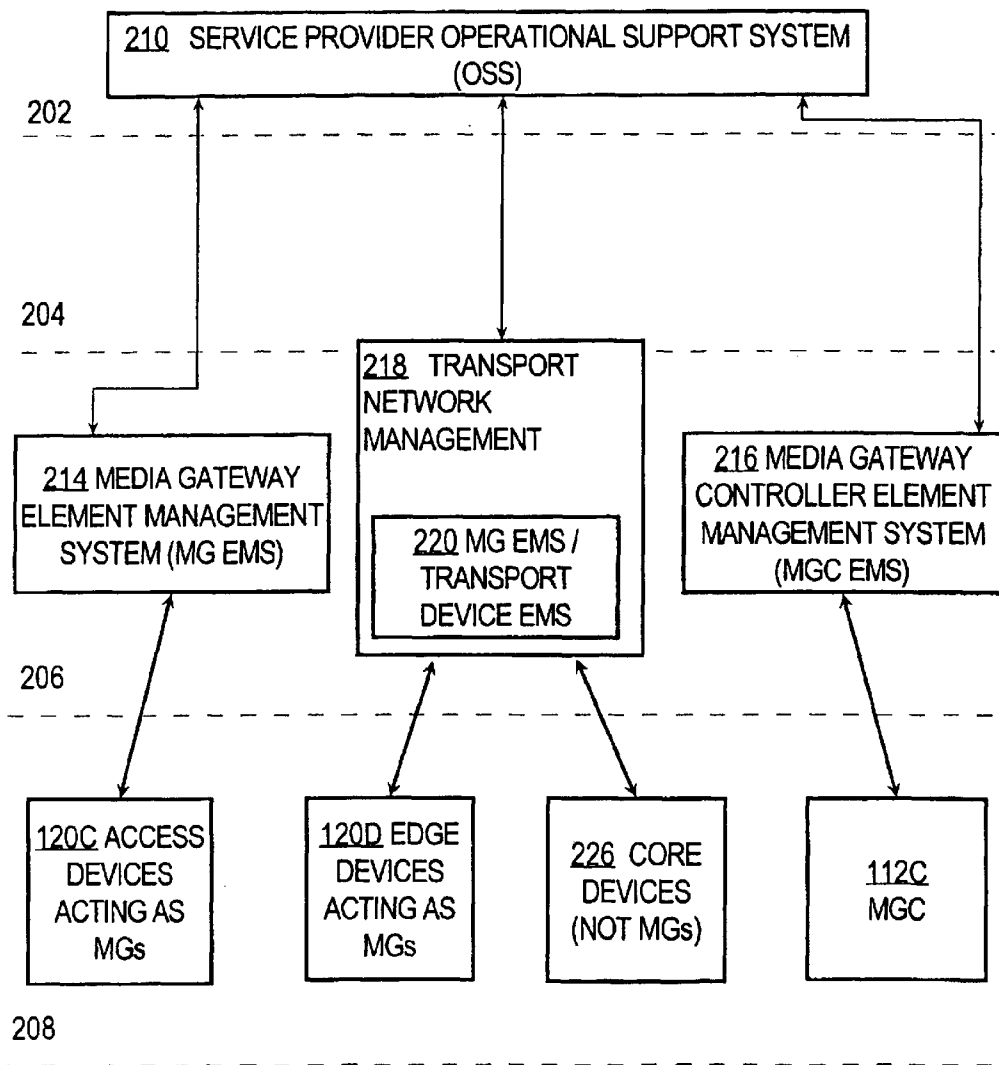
210 SERVICE PROVIDER OPERATIONAL SUPPORT SYSTEM (OSS)

202

204

218 TRANSPORT NETWORK MANAGEMENT

214 MEDIA GATEWAY ELEMENT MANAGEMENT SYSTEM (MG EMS)

220 MG EMS / TRANSPORT DEVICE EMS

216 MEDIA GATEWAY CONTROLLER ELEMENT MANAGEMENT SYSTEM (MGC EMS)

206

120C ACCESS DEVICES ACTING AS MGs

120D EDGE DEVICES ACTING AS MGs

226 CORE DEVICES (NOT MGs)

112C MGC

208